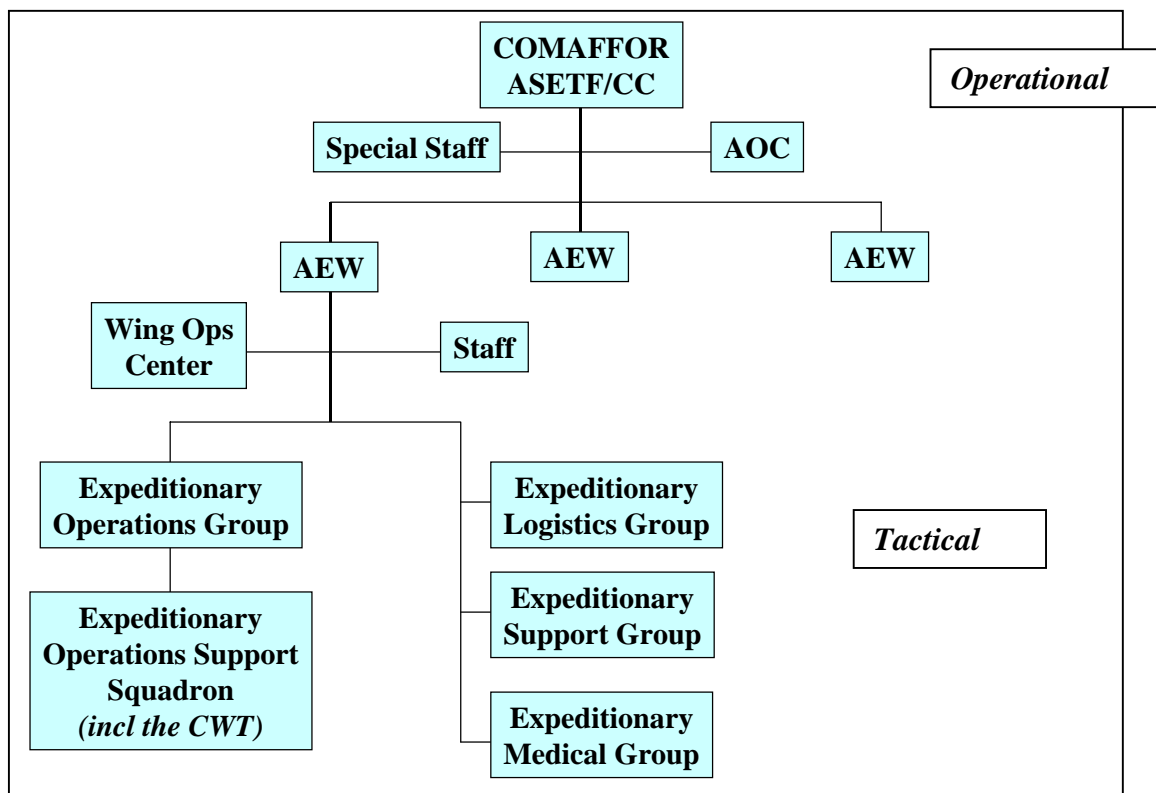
COMAFFOR ASETF/CC

Operational

Special Staff

AOC

AEW

AEW

AEW

Wing Ops Center

Staff

Expeditionary Operations Group

Expeditionary Logistics Group

Tactical

Expeditionary Operations Support Squadron *(incl the CWT)*

Expeditionary Support Group

Expeditionary Medical Group